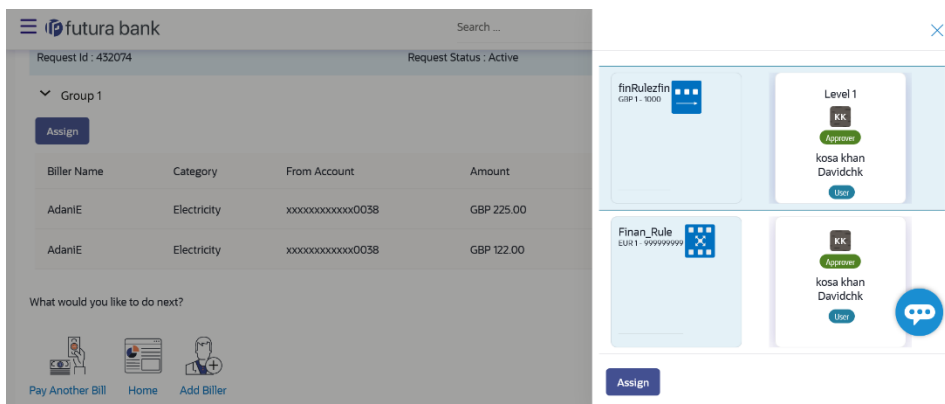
futura bank

Search ...

Request Id : 432074

Request Status : Active

Group 1

Assign

| Biller Name | Category | From Account | Amount |
|---|---|---|---|
| AdaniE | Electricity | xxxxxxxxxxxx0038 | GBP 225.00 |
| AdaniE | Electricity | xxxxxxxxxxxx0038 | GBP 122.00 |

What would you like to do next?

Pay Another Bill

Home

Add Biller

finRulezfin
GBP 1 - 1000

Level 1
KK
Approver
kosa khan Davidchk
User

Finan_Rule
EUR 1 - 999999999

KK
Approver
kosa khan Davidchk
User

Assign